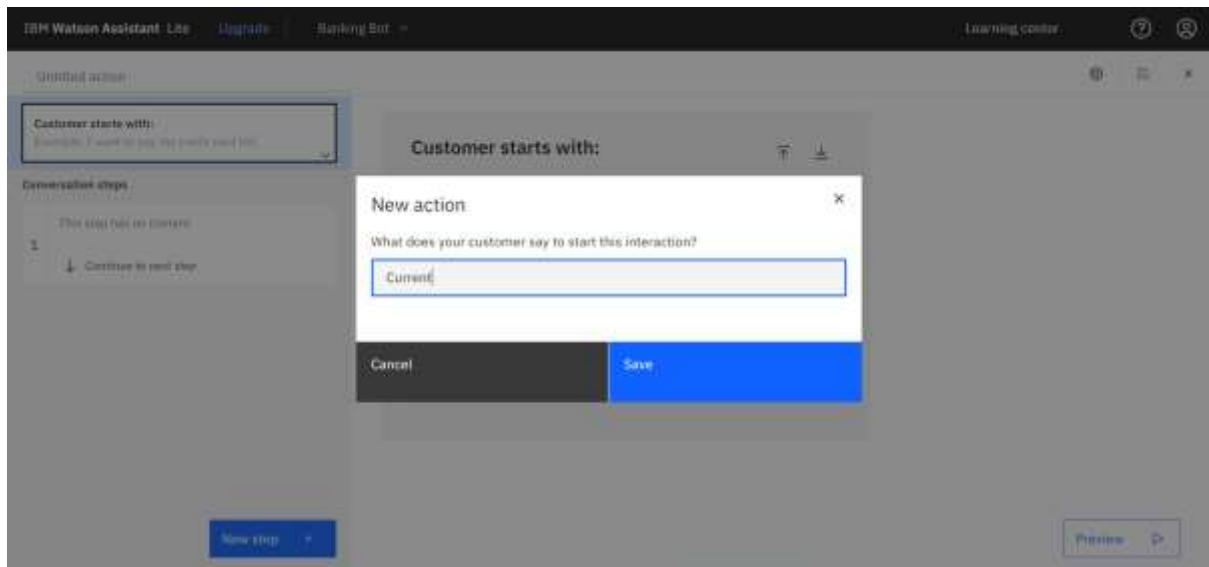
IBM Watson Assistant Lite Upgrade Banking Bot

Learning center

Untitled action

Customer starts with:
Example: I want to pay my credit card bill

Conversation steps

This step has no content

1

Continue to next step

New step

Customer starts with:

New action

What does your customer say to start this interaction?

Current

Cancel

Save

Preview